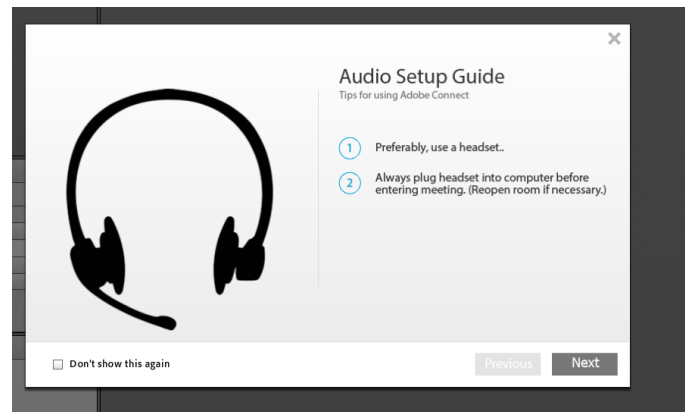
Audio Setup Guide
Tips for using Adobe Connect

1 Preferably, use a headset..

2 Always plug headset into computer before entering meeting. (Reopen room if necessary.)

Don't show this again

Previous

Next